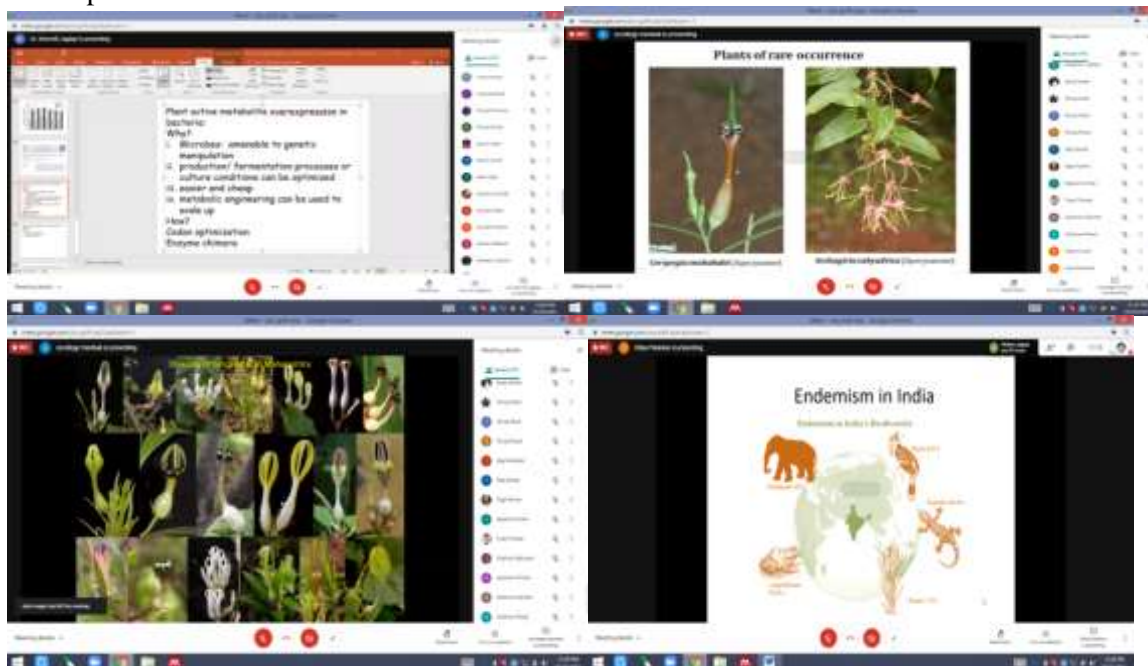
Plant active metabolite overexpression in bacteria:
Why?
i. Microbes- amenable to genetic manipulation
ii. production/ fermentation processes or culture conditions can be optimized
iii. easier and cheap
iv. metabolic engineering can be used to scale up
How?
Codon optimization
Enzyme chimera

Plants of rare occurrence

Endemism in India
Endemism in India's Biodiversity